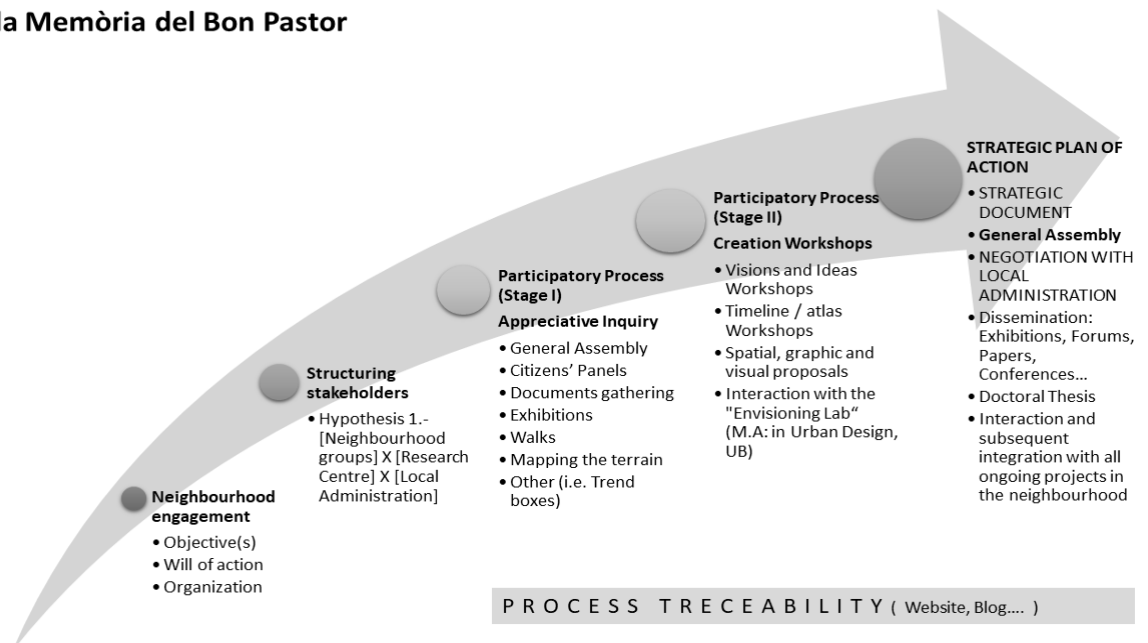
la Memòria del Bon Pastor

Neighbourhood engagement
• Objective(s)
• Will of action
• Organization

Structuring stakeholders
• Hypothesis 1.- [Neighbourhood groups] X [Research Centre] X [Local Administration]

Participatory Process (Stage I)
Appreciative Inquiry
• General Assembly
• Citizens' Panels
• Documents gathering
• Exhibitions
• Walks
• Mapping the terrain
• Other (i.e. Trend boxes)

Participatory Process (Stage II)
Creation Workshops
• Visions and Ideas Workshops
• Timeline / atlas Workshops
• Spatial, graphic and visual proposals
• Interaction with the "Envisioning Lab" (M.A: in Urban Design, UB)

STRATEGIC PLAN OF ACTION
• STRATEGIC DOCUMENT
• General Assembly
• NEGOTIATION WITH LOCAL ADMINISTRATION
• Dissemination: Exhibitions, Forums, Papers, Conferences…
• Doctoral Thesis
• Interaction and subsequent integration with all ongoing projects in the neighbourhood

PROCESS TRECEABILITY ( Website, Blog…. )